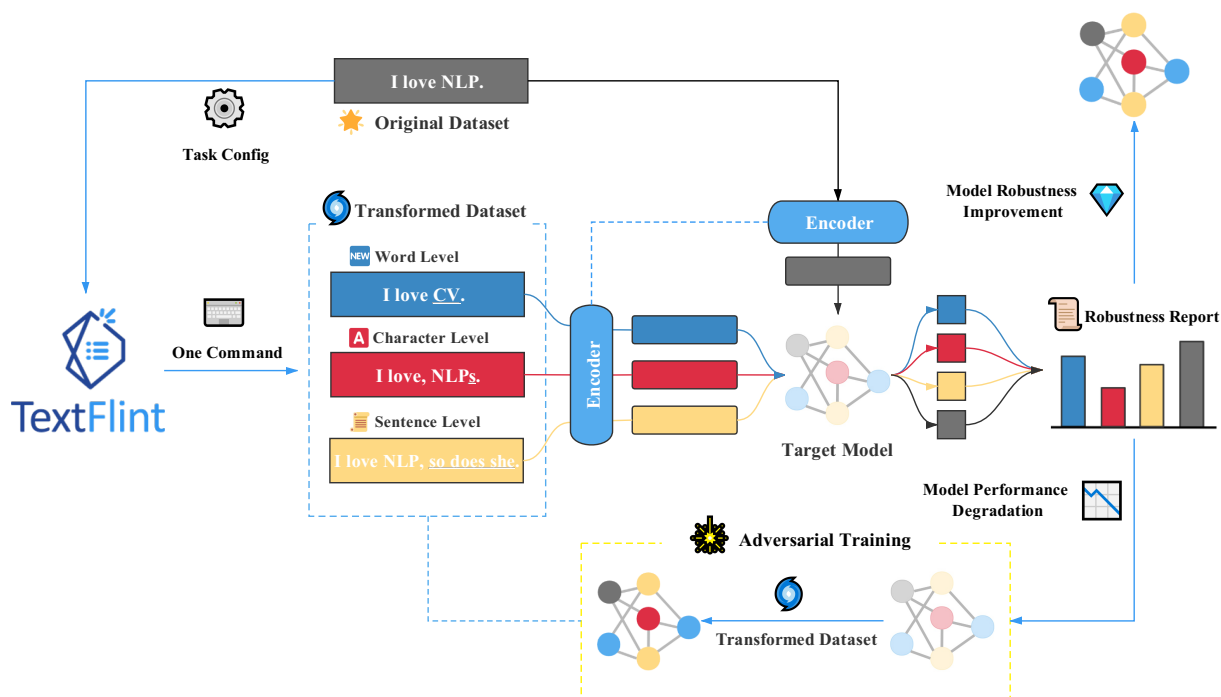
I love NLP.

Original Dataset

Task Config

Transformed Dataset

NEW Word Level

I love CV.

A Character Level

I love, NLPs.

Sentence Level

I love NLP, so does she.

TextFlint

One Command

Encoder

Encoder

Target Model

Model Robustness Improvement

Robustness Report

Model Performance Degradation

Adversarial Training

Transformed Dataset